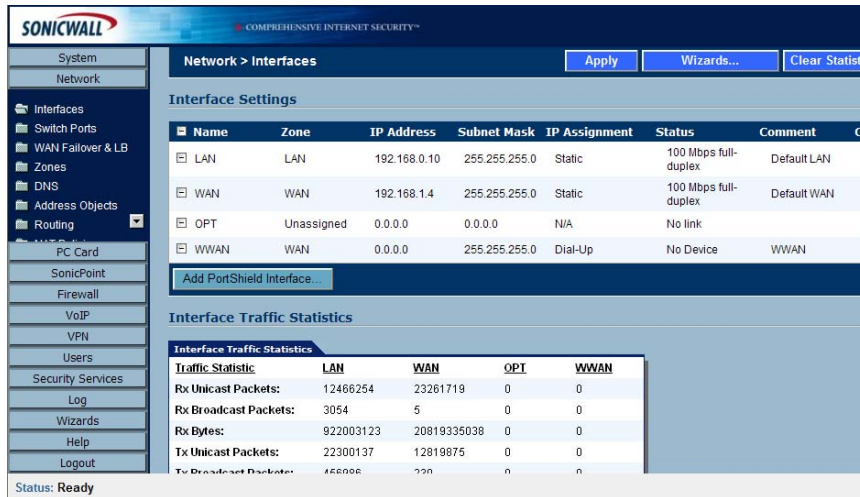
SONICWALL

COMPREHENSIVE INTERNET SECURITY™

System

Network

Interfaces

Switch Ports

WAN Failover & LB

Zones

DNS

Address Objects

Routing

PC Card

SonicPoint

Firewall

VoIP

VPN

Users

Security Services

Log

Wizards

Help

Logout

Network > Interfaces

Apply

Wizards...

Clear Statist

Interface Settings

| Name | Zone | IP Address | Subnet Mask | IP Assignment | Status | Comment |
|---|---|---|---|---|---|---|
| LAN | LAN | 192.168.0.10 | 255.255.255.0 | Static | 100 Mbps full-duplex | Default LAN |
| WAN | WAN | 192.168.1.4 | 255.255.255.0 | Static | 100 Mbps full-duplex | Default WAN |
| OPT | Unassigned | 0.0.0.0 | 0.0.0.0 | N/A | No link | |
| WWAN | WAN | 0.0.0.0 | 255.255.255.0 | Dial-Up | No Device | WWAN |

Add PortShield Interface...

Interface Traffic Statistics

Interface Traffic Statistics

| Traffic Statistic | LAN | WAN | OPT | WWAN |
|---|---|---|---|---|
| Rx Unicast Packets: | 12466254 | 23261719 | 0 | 0 |
| Rx Broadcast Packets: | 3054 | 5 | 0 | 0 |
| Rx Bytes: | 922003123 | 20819335038 | 0 | 0 |
| Tx Unicast Packets: | 22300137 | 12819875 | 0 | 0 |
| Tx Broadcast Packets: | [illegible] | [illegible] | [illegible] | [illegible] |

Status: Ready